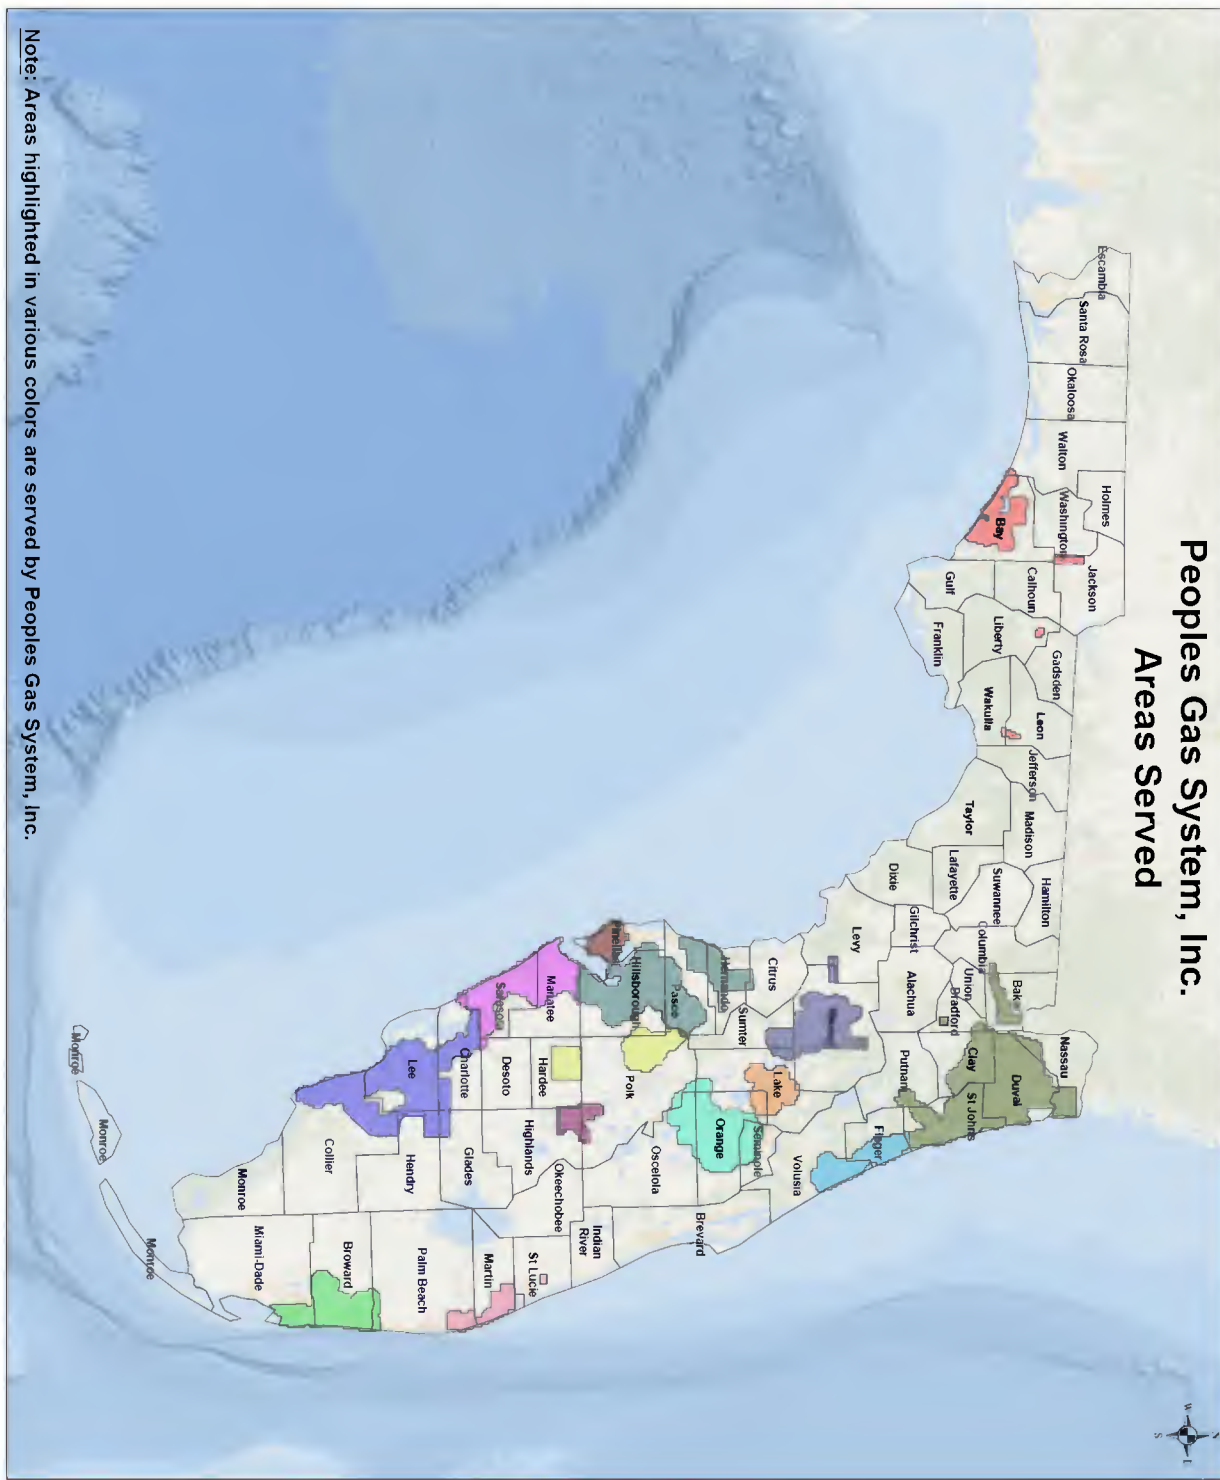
Peoples Gas System, Inc.
Areas Served

Escambia
Santa Rosa
Okaloosa
Walton
Holmes
Washington
Bay
Jackson
Calhoun
Gulf
Liberty
Franklin
Gadsden
Wakulla
Leon
Jefferson
Madison
Taylor
Hamilton
Suwannee
Lafayette
Dixie
Columbia
Gilchrist
Levy
Union
Baker
Nassau
Bradford
Alachua
Duval
Clay
St Johns
Putnam
Flagler
Marion
Citrus
Hernando
Sumter
Lake
Volusia
Pasco
Pinellas
Hillsborough
Polk
Seminole
Orange
Brevard
Osceola
Manatee
Hardee
Sarasota
Desoto
Highlands
Okeechobee
Indian River
St Lucie
Charlotte
Glades
Martin
Lee
Hendry
Palm Beach
Collier
Broward
Monroe
Miami-Dade
Monroe
Monroe
Monroe

Note: Areas highlighted in various colors are served by Peoples Gas System, Inc.